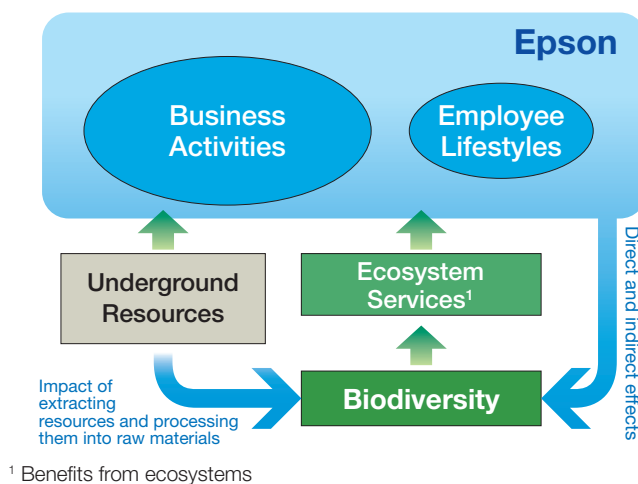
Epson

Business Activities

Employee Lifestyles

Underground Resources

Ecosystem Services$^1$

Biodiversity

Impact of extracting resources and processing them into raw materials

Direct and indirect effects

$^1$ Benefits from ecosystems